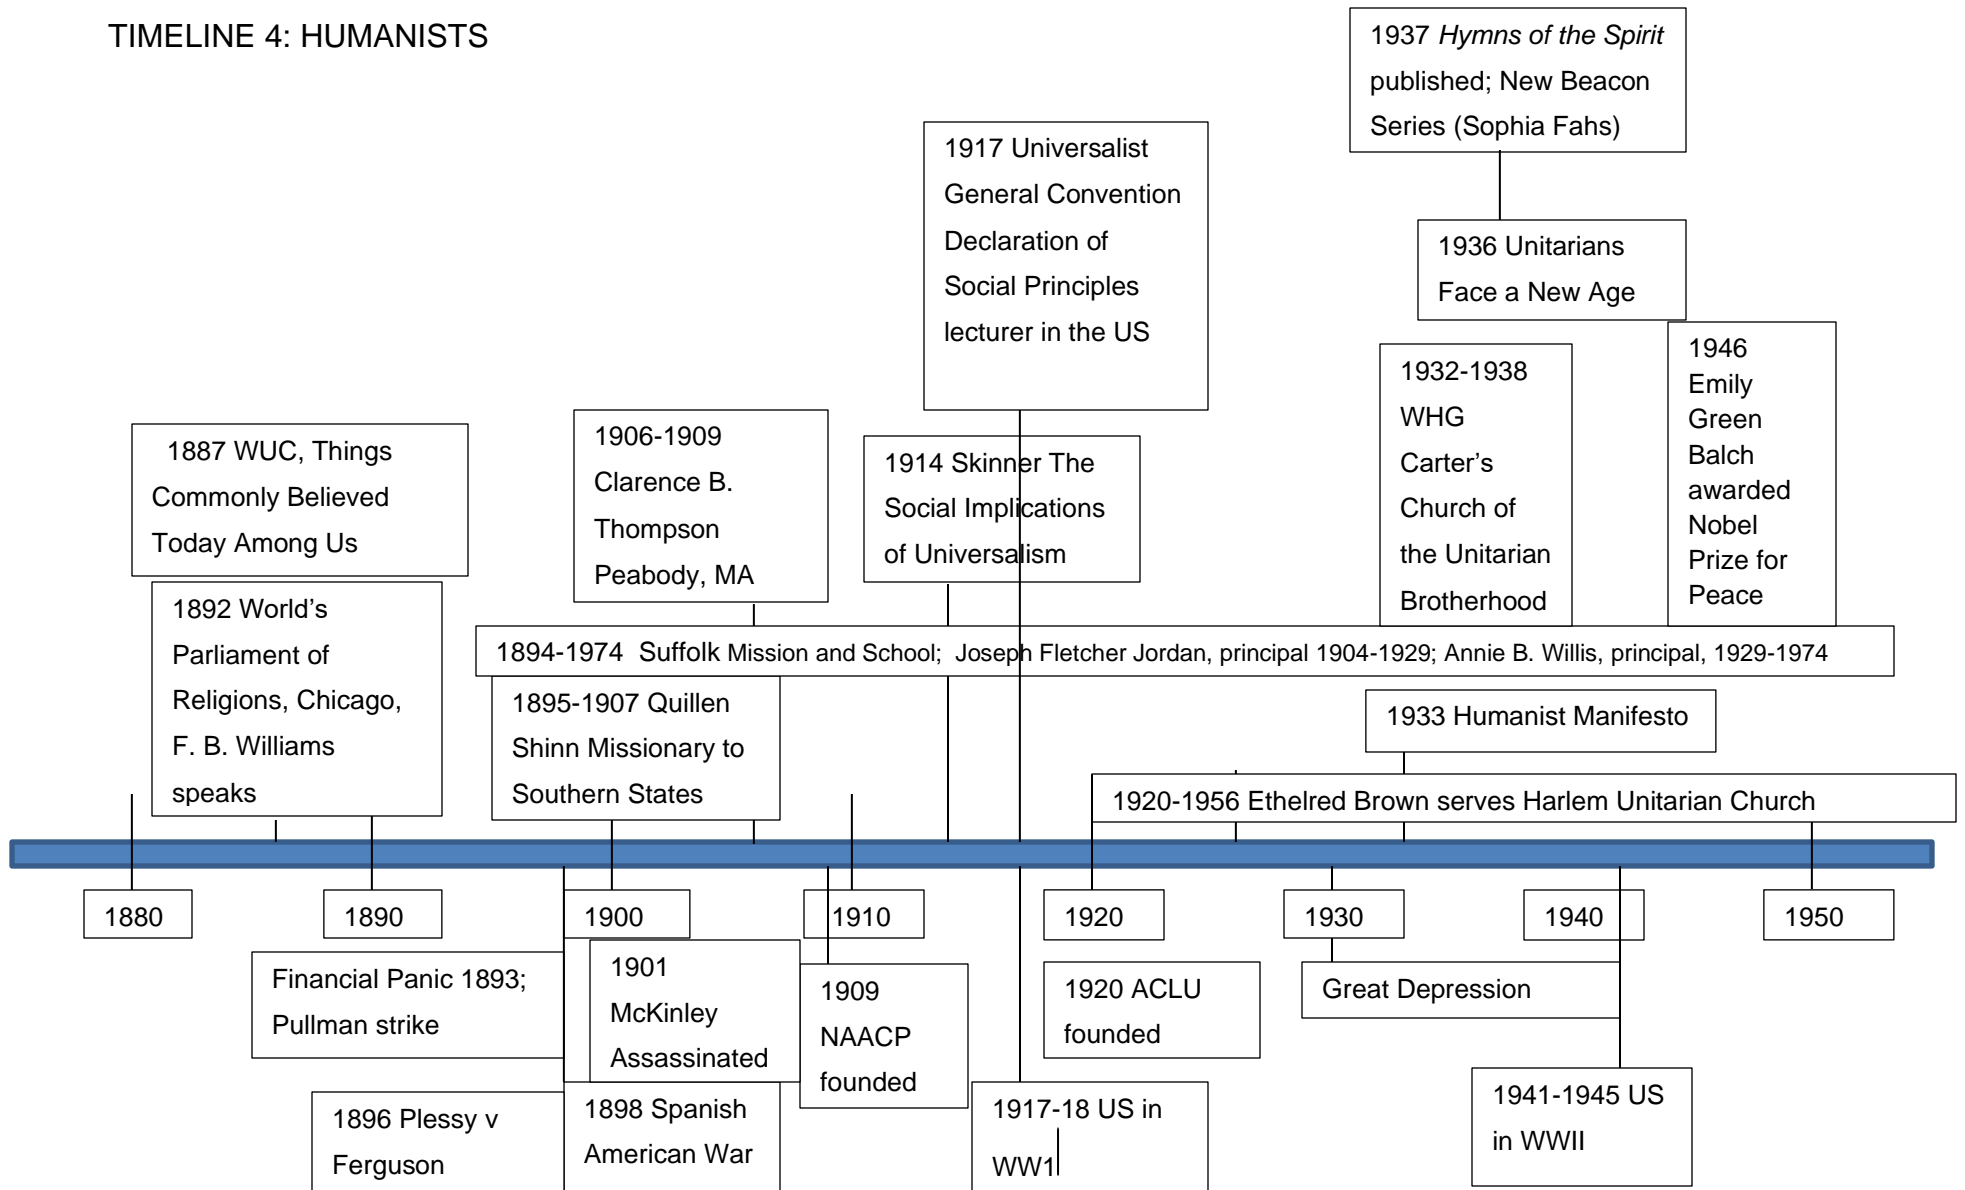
TIMELINE 4: HUMANISTS

1937 *Hymns of the Spirit* published; New Beacon Series (Sophia Fahs)

1917 Universalist General Convention Declaration of Social Principles lecturer in the US

1936 Unitarians Face a New Age

1946 Emily Green Balch awarded Nobel Prize for Peace

1932-1938 WHG Carter's Church of the Unitarian Brotherhood

1887 WUC, Things Commonly Believed Today Among Us

1906-1909 Clarence B. Thompson Peabody, MA

1914 Skinner The Social Implications of Universalism

1892 World's Parliament of Religions, Chicago, F. B. Williams speaks

1894-1974 Suffolk Mission and School; Joseph Fletcher Jordan, principal 1904-1929; Annie B. Willis, principal, 1929-1974

1895-1907 Quillen Shinn Missionary to Southern States

1933 Humanist Manifesto

1920-1956 Ethelred Brown serves Harlem Unitarian Church

1880

1890

1900

1910

1920

1930

1940

1950

Financial Panic 1893; Pullman strike

1901 McKinley Assassinated

1909 NAACP founded

1920 ACLU founded

Great Depression

1896 Plessy v Ferguson

1898 Spanish American War

1917-18 US in WW1

1941-1945 US in WWII